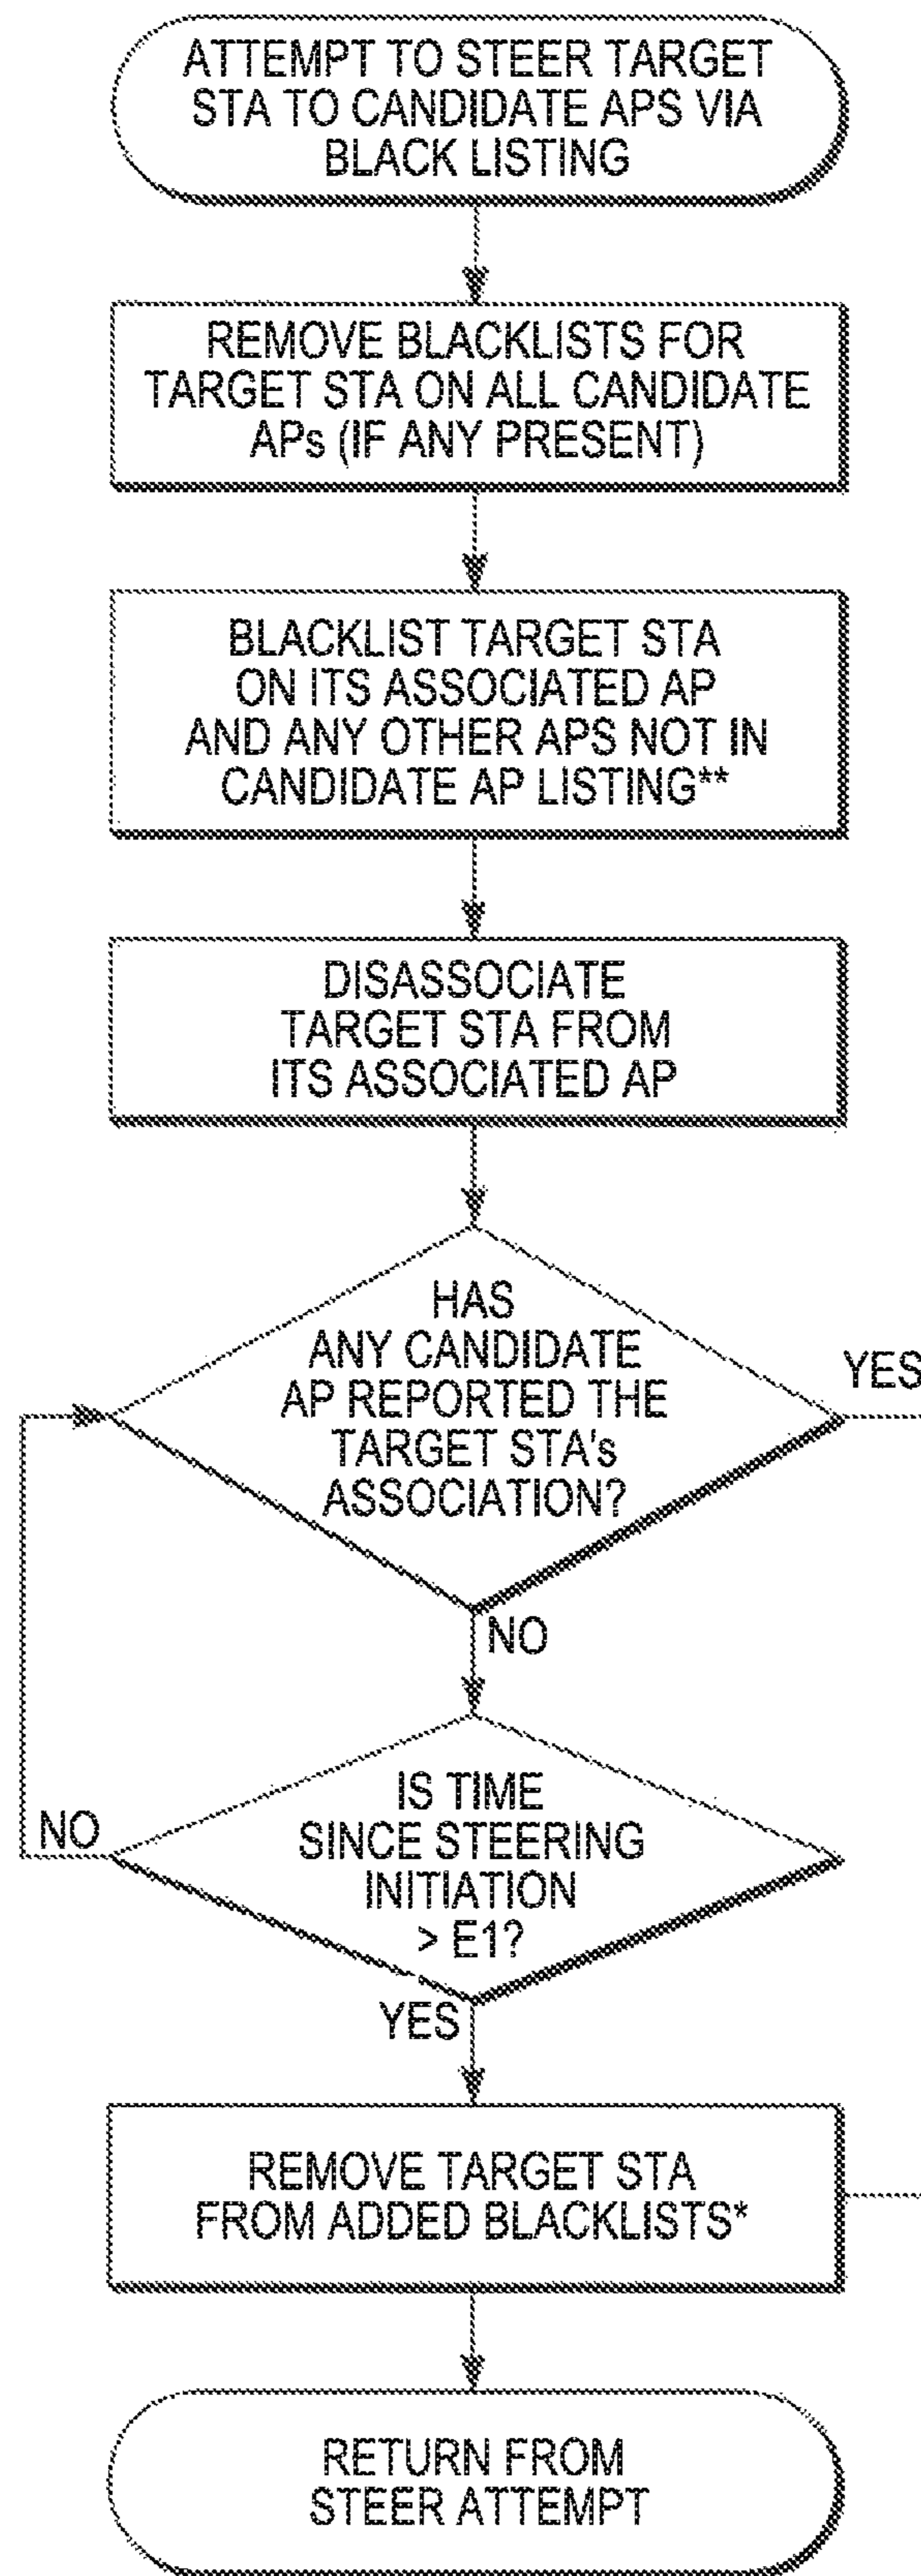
ATTEMPT TO STEER TARGET STA TO CANDIDATE APS VIA BLACK LISTING

REMOVE BLACKLISTS FOR TARGET STA ON ALL CANDIDATE APs (IF ANY PRESENT)

BLACKLIST TARGET STA ON ITS ASSOCIATED AP AND ANY OTHER APS NOT IN CANDIDATE AP LISTING**

DISASSOCIATE TARGET STA FROM ITS ASSOCIATED AP

HAS ANY CANDIDATE AP REPORTED THE TARGET STA's ASSOCIATION?

YES

NO

IS TIME SINCE STEERING INITIATION > E1?

NO

YES

REMOVE TARGET STA FROM ADDED BLACKLISTS*

RETURN FROM STEER ATTEMPT